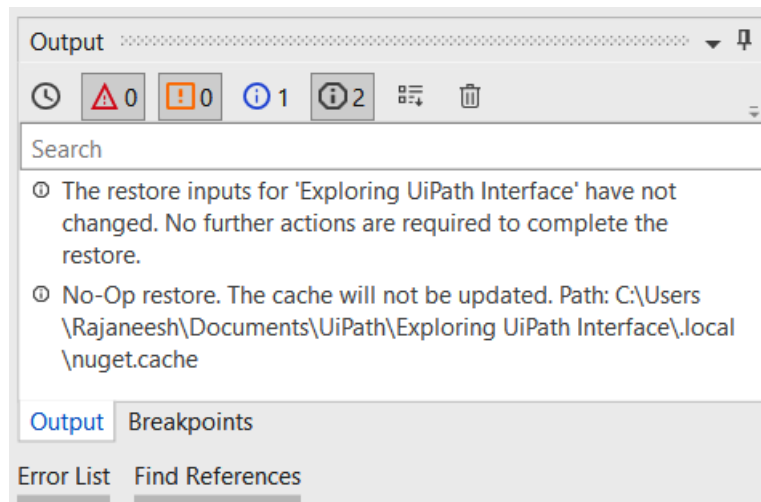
Output

0 0 1 2

Search

The restore inputs for 'Exploring UiPath Interface' have not changed. No further actions are required to complete the restore.

No-Op restore. The cache will not be updated. Path: C:\Users\Rajaneesh\Documents\UiPath\Exploring UiPath Interface\.local\nuget.cache

Output Breakpoints

Error List Find References